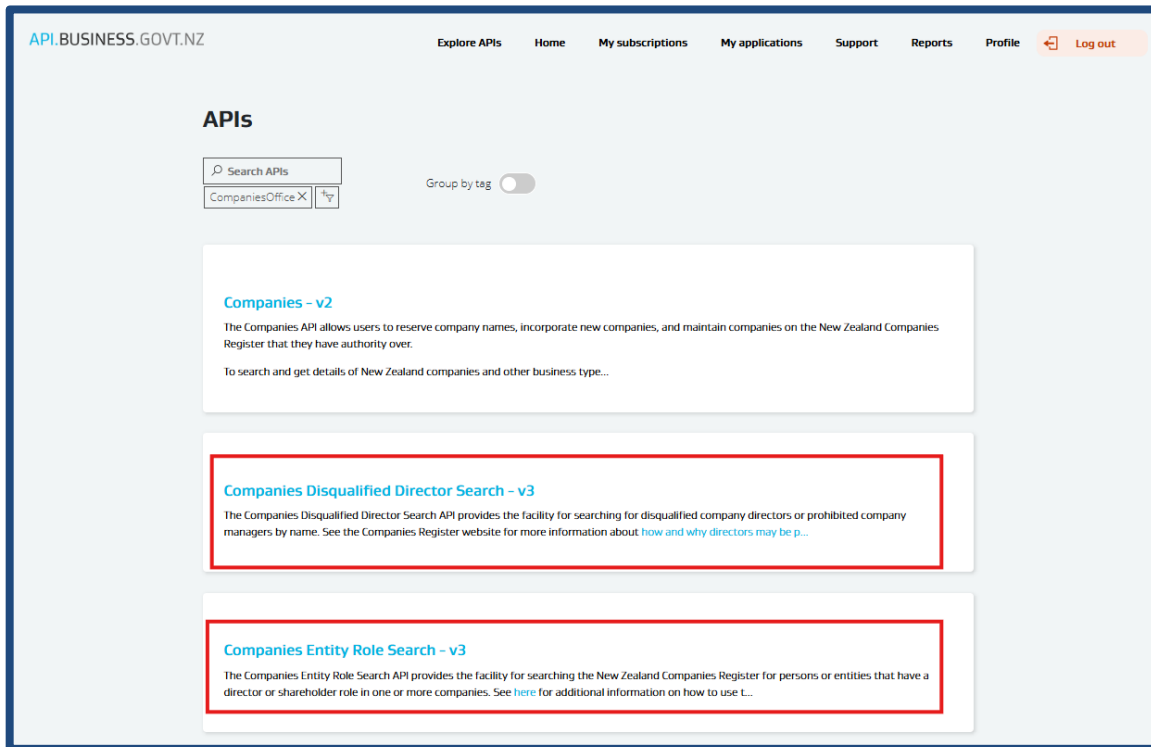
API.BUSINESS.GOVT.NZ

Explore APIs Home My subscriptions My applications Support Reports Profile Log out

APIs

Search APIs

CompaniesOffice

Group by tag

Companies - v2

The Companies API allows users to reserve company names, incorporate new companies, and maintain companies on the New Zealand Companies Register that they have authority over.

To search and get details of New Zealand companies and other business type...

Companies Disqualified Director Search - v3

The Companies Disqualified Director Search API provides the facility for searching for disqualified company directors or prohibited company managers by name. See the Companies Register website for more information about how and why directors may be p...

Companies Entity Role Search - v3

The Companies Entity Role Search API provides the facility for searching the New Zealand Companies Register for persons or entities that have a director or shareholder role in one or more companies. See here for additional information on how to use t...